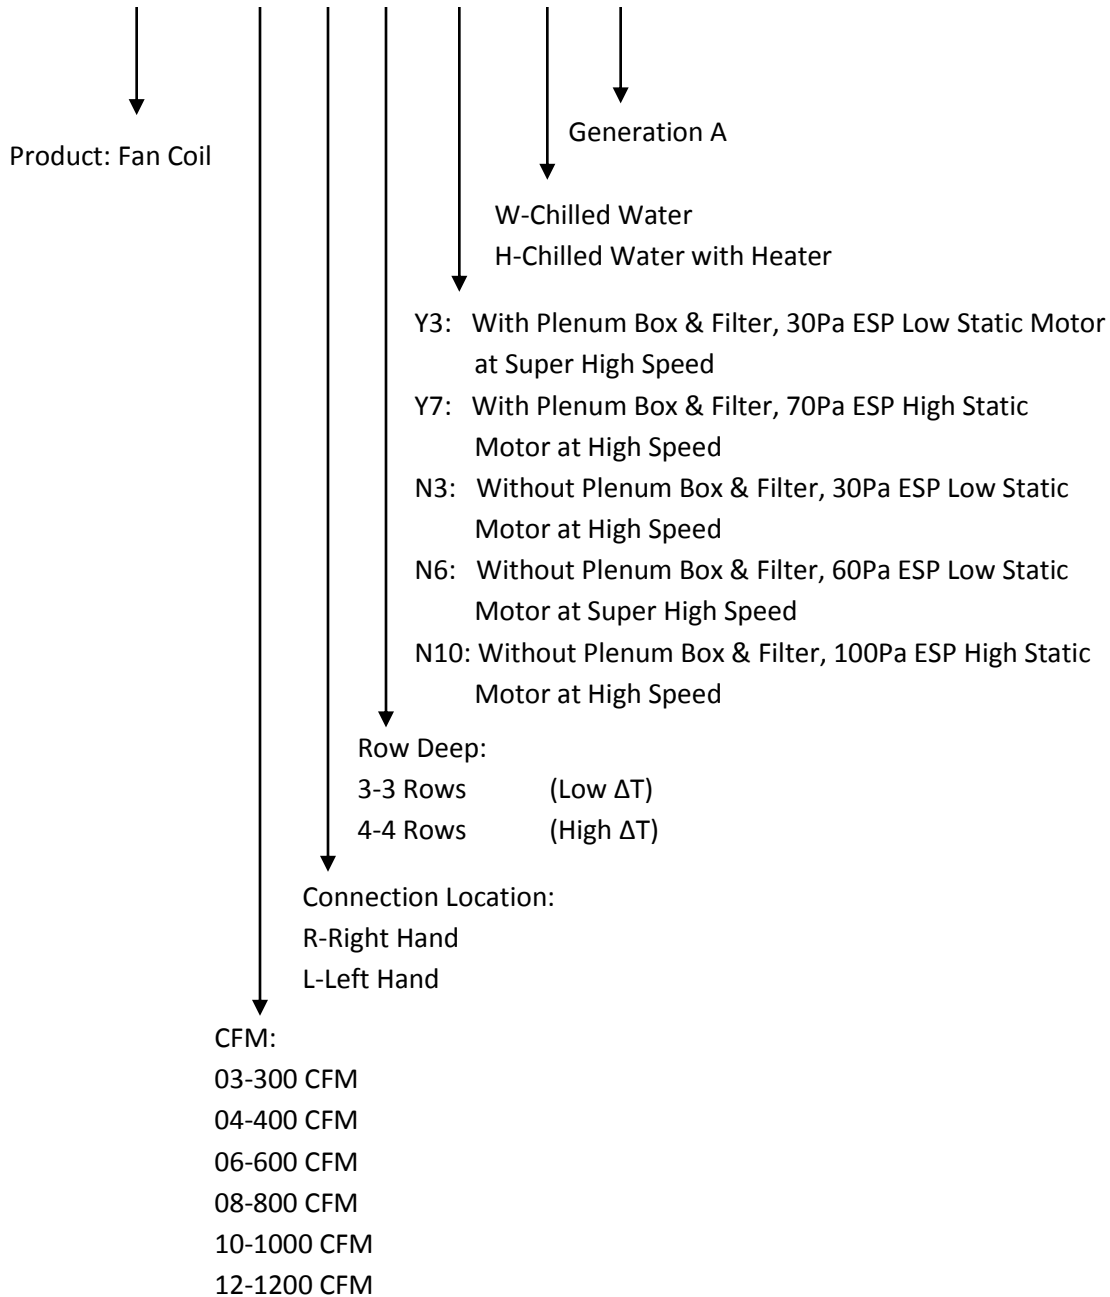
Generation A

Product: Fan Coil

W-Chilled Water
H-Chilled Water with Heater

Y3: With Plenum Box & Filter, 30Pa ESP Low Static Motor at Super High Speed
Y7: With Plenum Box & Filter, 70Pa ESP High Static Motor at High Speed
N3: Without Plenum Box & Filter, 30Pa ESP Low Static Motor at High Speed
N6: Without Plenum Box & Filter, 60Pa ESP Low Static Motor at Super High Speed
N10: Without Plenum Box & Filter, 100Pa ESP High Static Motor at High Speed

Row Deep:
3-3 Rows (Low ΔT)
4-4 Rows (High ΔT)

Connection Location:
R-Right Hand
L-Left Hand

CFM:
03-300 CFM
04-400 CFM
06-600 CFM
08-800 CFM
10-1000 CFM
12-1200 CFM